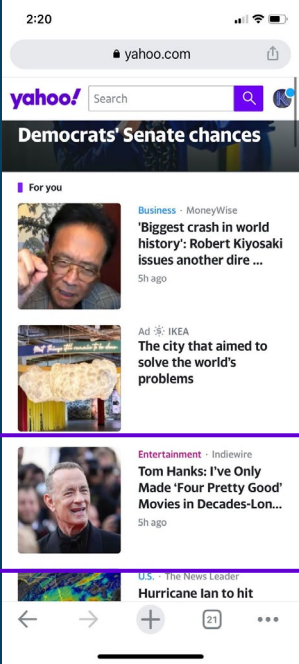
2:20

yahoo.com

yahoo!

Search

Democrats' Senate chances

For you

Business · MoneyWise

'Biggest crash in world history': Robert Kiyosaki issues another dire ...

5h ago

Ad · IKEA

The city that aimed to solve the world's problems

Entertainment · Indiewire

Tom Hanks: I've Only Made 'Four Pretty Good' Movies in Decades-Lon...

5h ago

U.S. · The News Leader

Hurricane Ian to hit

21